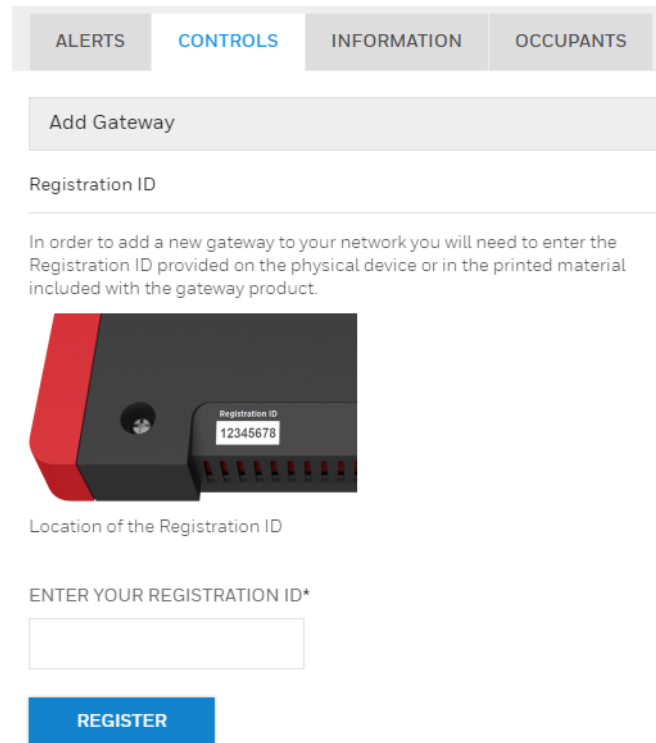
ALERTS CONTROLS INFORMATION OCCUPANTS

Add Gateway

Registration ID

In order to add a new gateway to your network you will need to enter the Registration ID provided on the physical device or in the printed material included with the gateway product.

Registration ID
12345678

Location of the Registration ID

ENTER YOUR REGISTRATION ID*

REGISTER